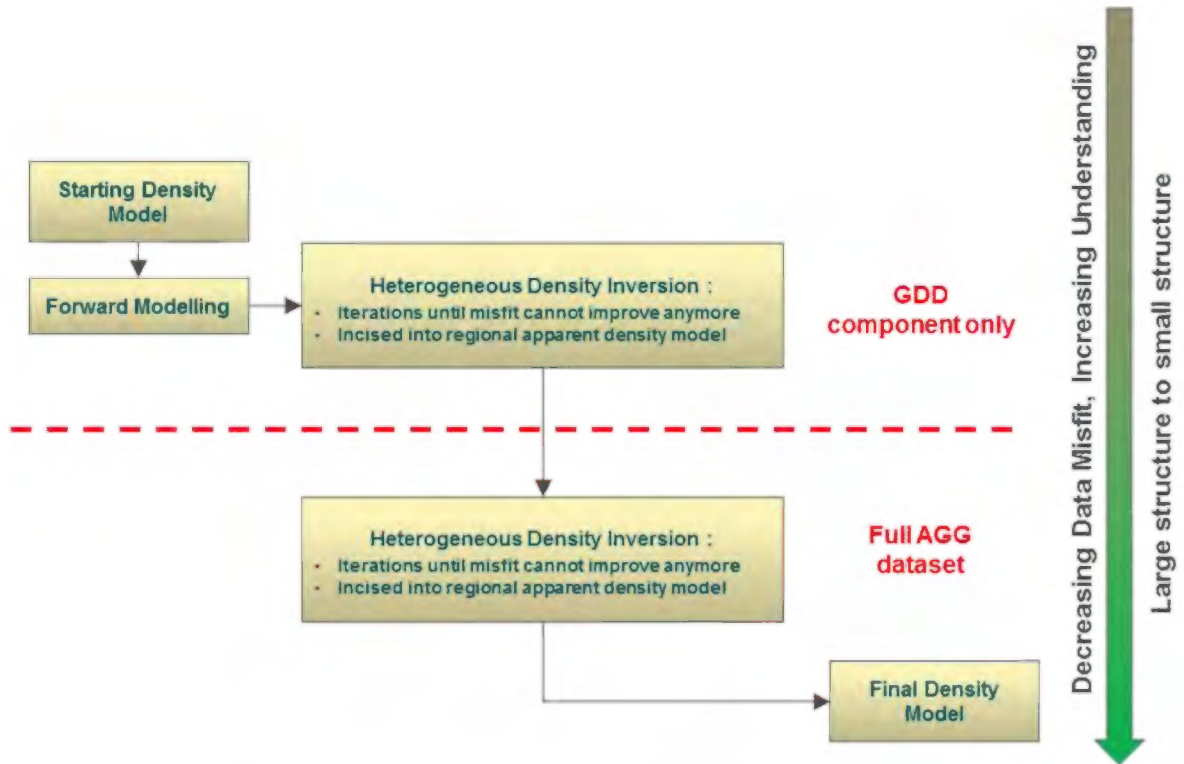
Starting Density Model

Forward Modelling

Heterogeneous Density Inversion :
- Iterations until misfit cannot improve anymore
- Incised into regional apparent density model

GDD component only

Heterogeneous Density Inversion :
- Iterations until misfit cannot improve anymore
- Incised into regional apparent density model

Full AGG dataset

Final Density Model

Decreasing Data Misfit, Increasing Understanding

Large structure to small structure